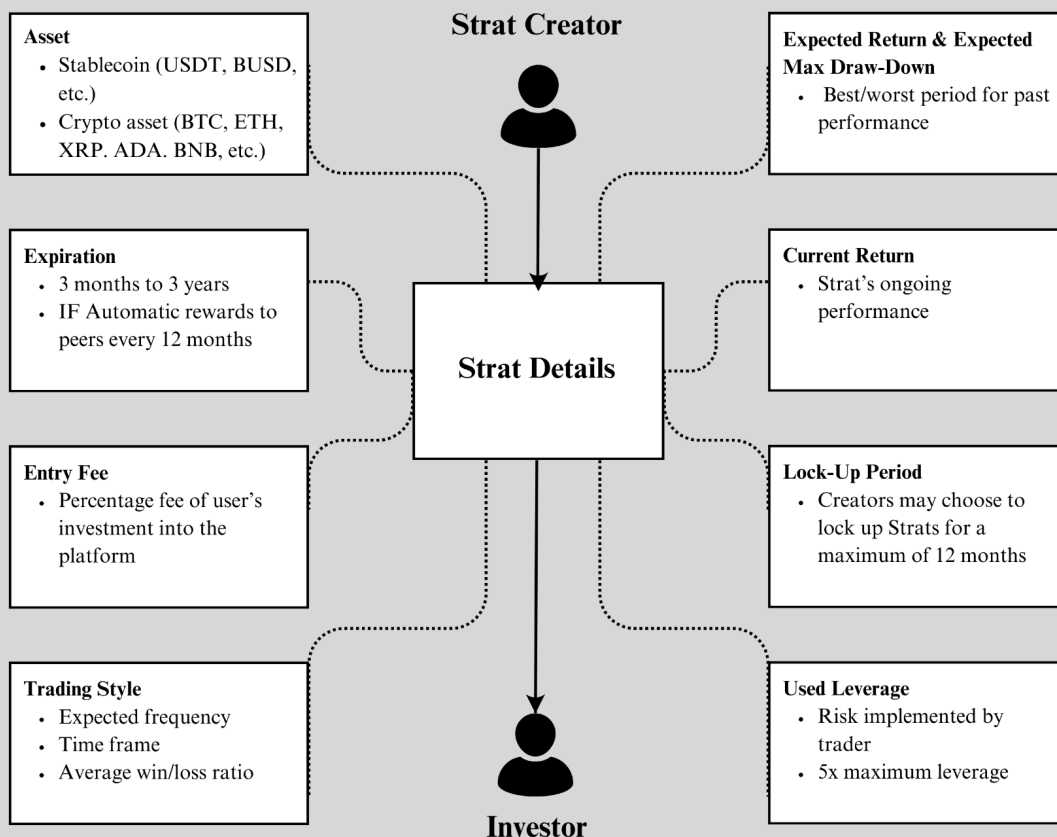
Strat Creator

Asset
- Stablecoin (USDT, BUSD, etc.)
- Crypto asset (BTC, ETH, XRP. ADA. BNB, etc.)

Expected Return & Expected Max Draw-Down
- Best/worst period for past performance

Expiration
- 3 months to 3 years
- IF Automatic rewards to peers every 12 months

Strat Details

Current Return
- Strat's ongoing performance

Entry Fee
- Percentage fee of user's investment into the platform

Lock-Up Period
- Creators may choose to lock up Strats for a maximum of 12 months

Trading Style
- Expected frequency
- Time frame
- Average win/loss ratio

Used Leverage
- Risk implemented by trader
- 5x maximum leverage

Investor